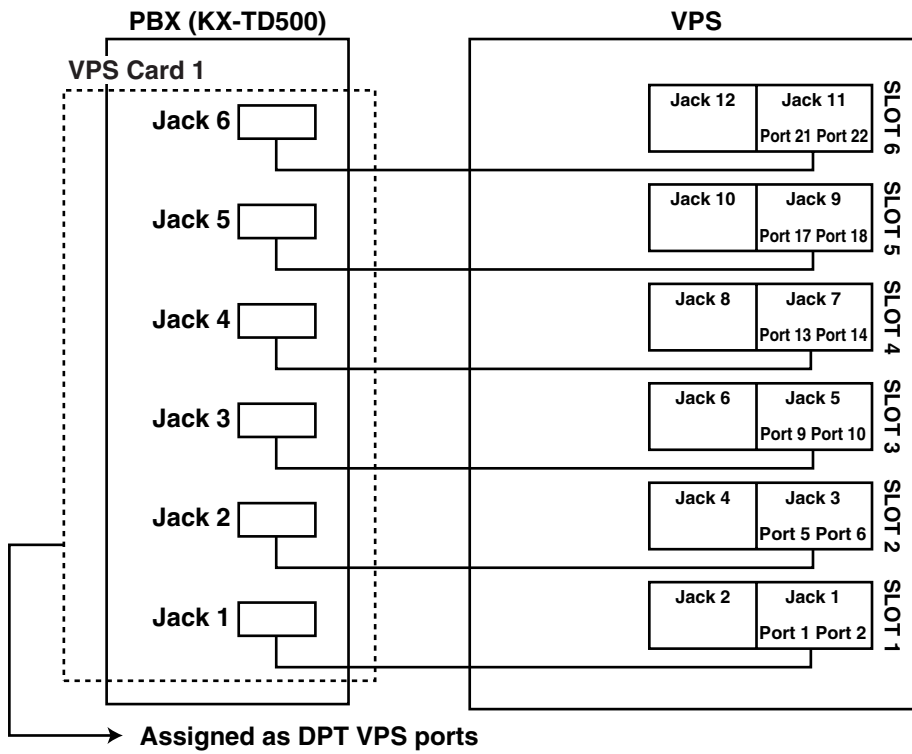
PBX (KX-TD500)

VPS

VPS Card 1

Jack 6

Jack 5

Jack 4

Jack 3

Jack 2

Jack 1

Jack 12 Jack 11 Port 21 Port 22 SLOT 6

Jack 10 Jack 9 Port 17 Port 18 SLOT 5

Jack 8 Jack 7 Port 13 Port 14 SLOT 4

Jack 6 Jack 5 Port 9 Port 10 SLOT 3

Jack 4 Jack 3 Port 5 Port 6 SLOT 2

Jack 2 Jack 1 Port 1 Port 2 SLOT 1

Assigned as DPT VPS ports